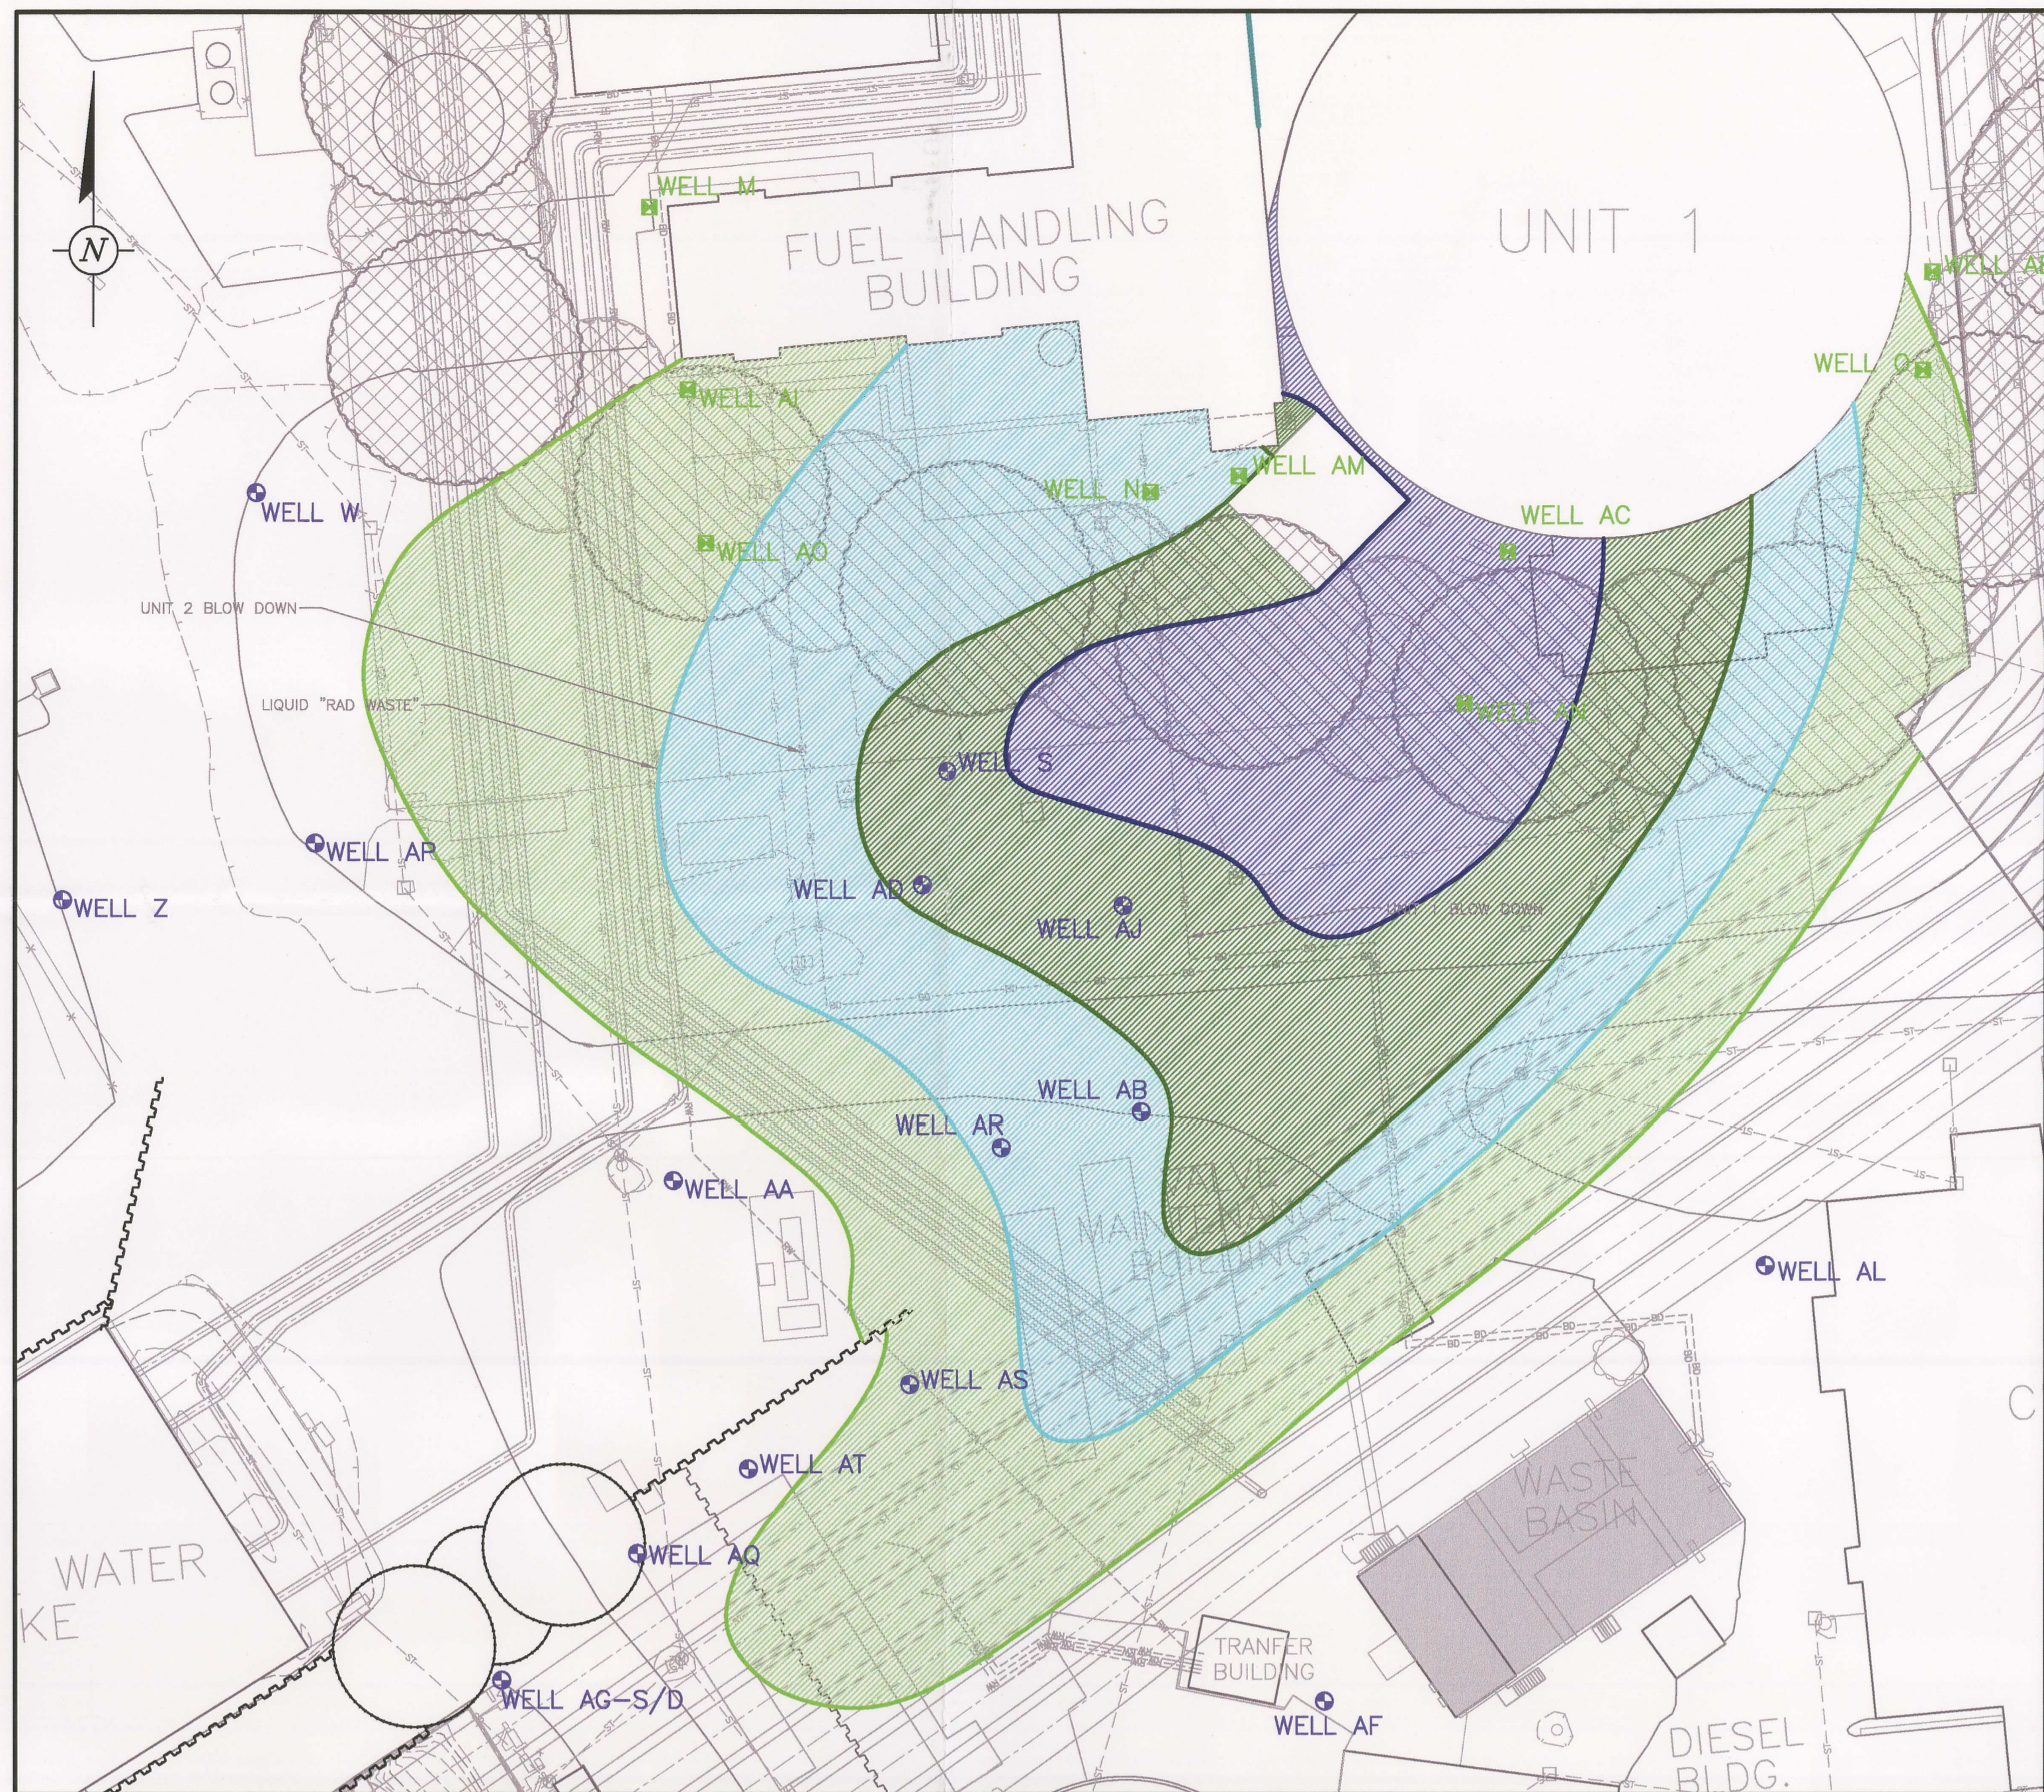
N

WELL M

FUEL HANDLING BUILDING

UNIT 1

WELL AE

WELL O

WELL AI

WELL AM

WELL N

WELL W

WELL AO

WELL AC

UNIT 2 BLOW DOWN

LIQUID "RAD WASTE"

WELL AH

WELL S

WELL AP

WELL Z

WELL AD

WELL AJ

UNIT 1 BLOW DOWN

WELL AB

WELL AR

VALVE MAINTENANCE BUILDING

WELL AA

WELL AL

WELL AS

C

WELL AT

WASTE BASIN

WATER

WELL AQ

KE

TRANFER BUILDING

WELL AG-S/D

WELL AF

DIESEL BLDG.